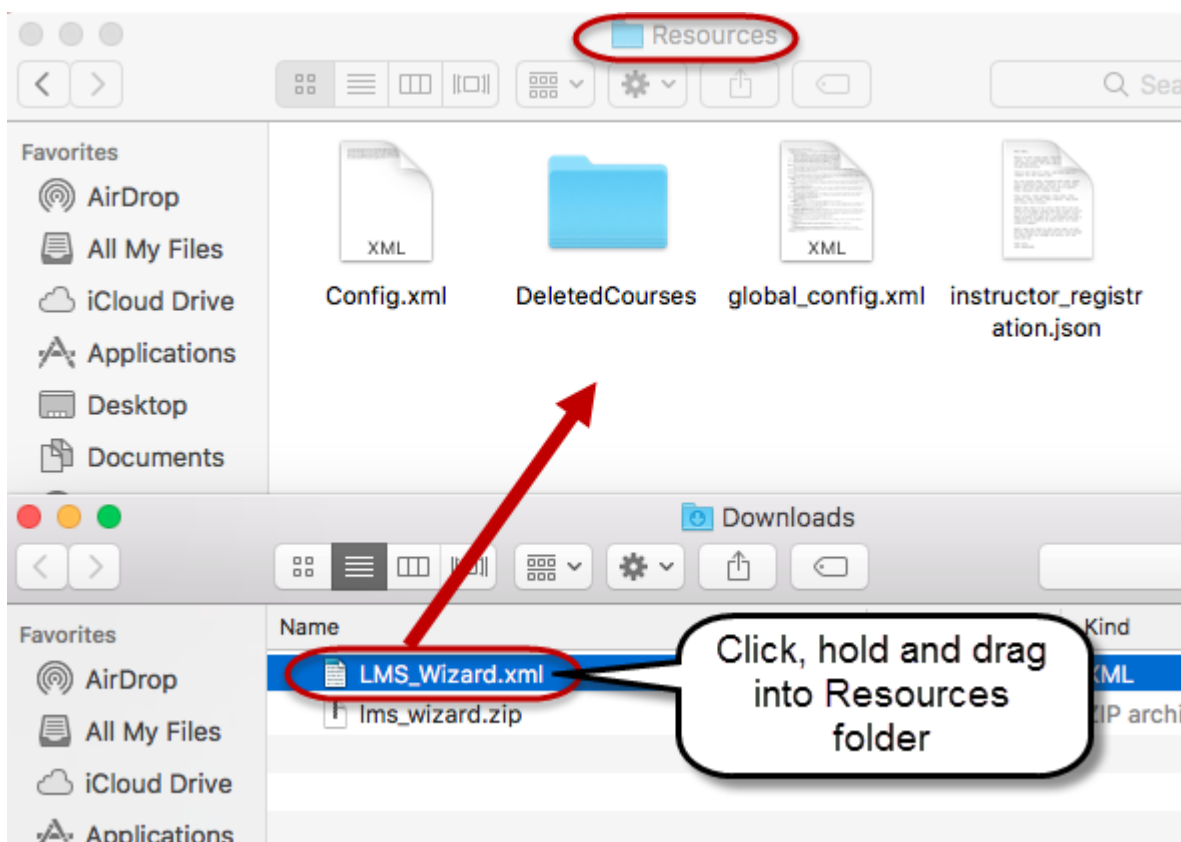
Resources

Sea

Favorites
AirDrop
All My Files
iCloud Drive
Applications
Desktop
Documents

XML
Config.xml

DeletedCourses

XML
global_config.xml

instructor_registration.json

Downloads

Favorites
AirDrop
All My Files
iCloud Drive
Applications

Name
Kind

LMS_Wizard.xml
XML
lms_wizard.zip
ZIP archi

Click, hold and drag into Resources folder